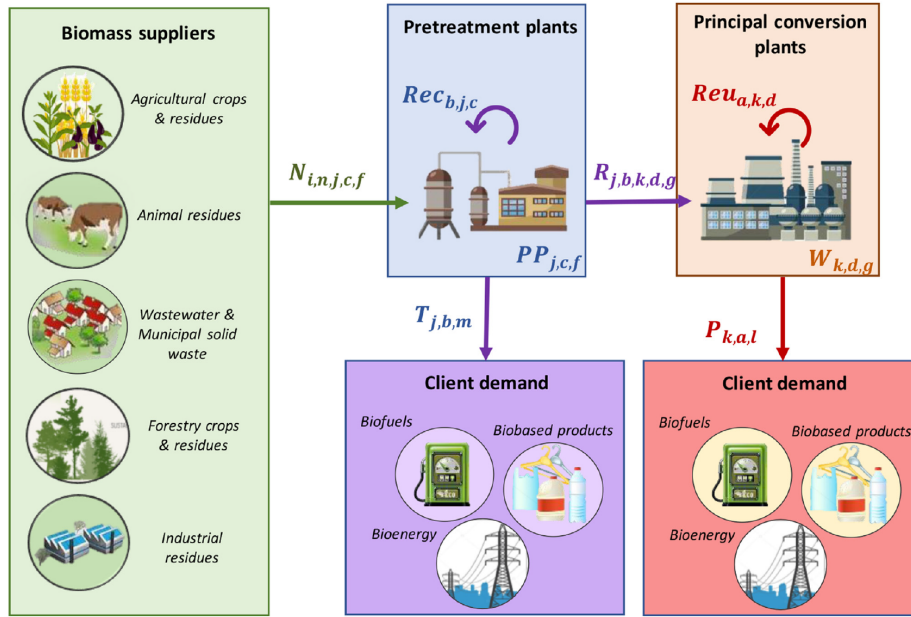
Biomass suppliers

Agricultural crops & residues

Animal residues

Wastewater & Municipal solid waste

Forestry crops & residues

Industrial residues

$N_{i,n,j,c,f}$

Pretreatment plants

$Rec_{b,j,c}$

$PP_{j,c,f}$

$R_{j,b,k,d,g}$

Principal conversion plants

$Reu_{a,k,d}$

$W_{k,d,g}$

$T_{j,b,m}$

$P_{k,a,l}$

Client demand

Biofuels

Biobased products

Bioenergy

Client demand

Biofuels

Biobased products

Bioenergy